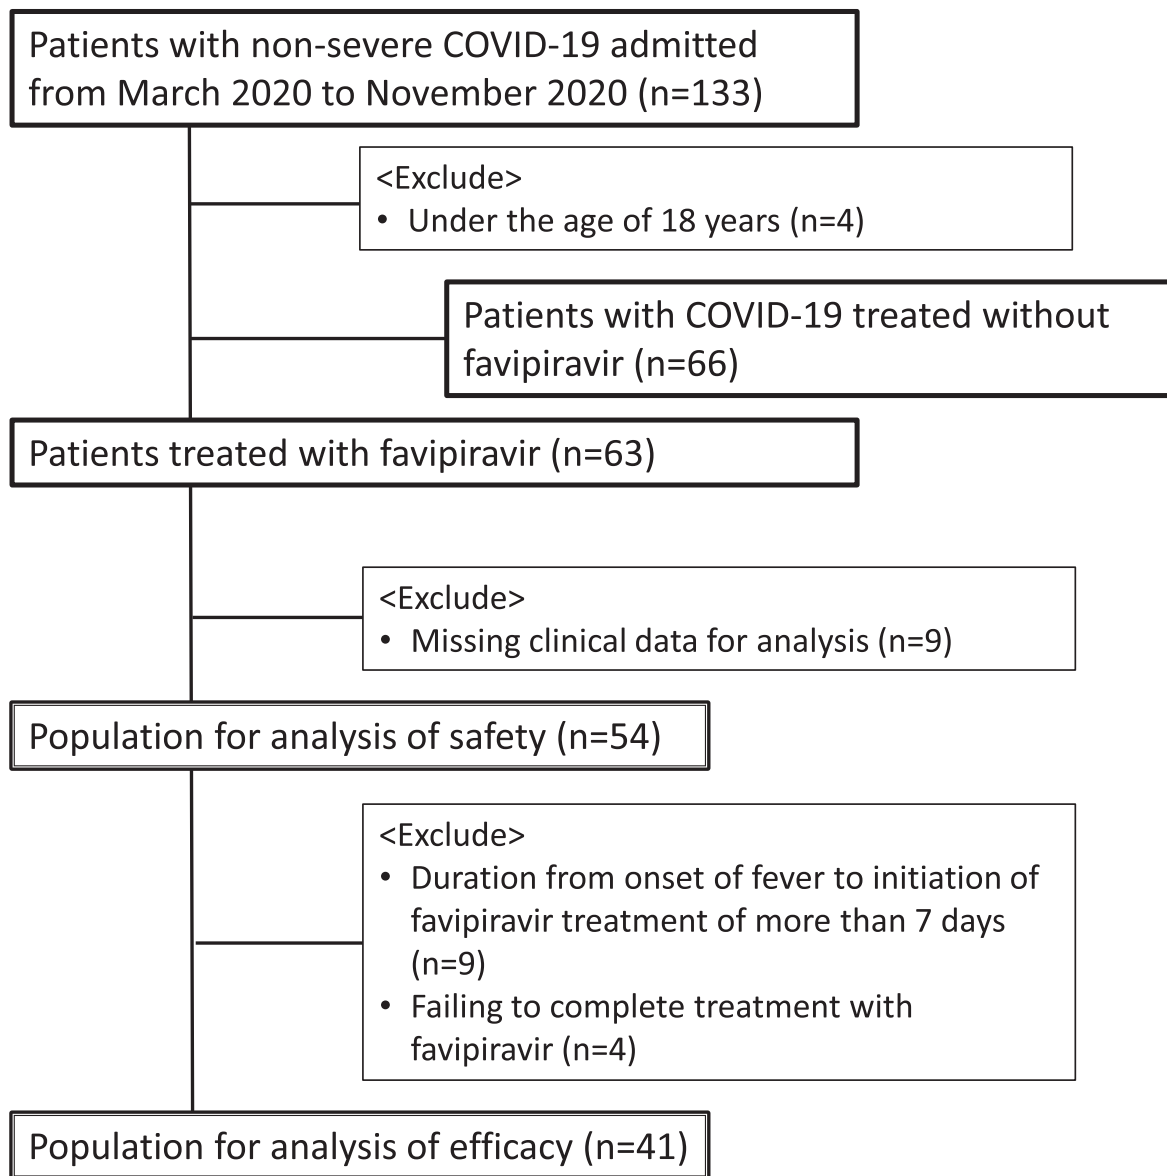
Patients with non-severe COVID-19 admitted from March 2020 to November 2020 (n=133)

<Exclude>
• Under the age of 18 years (n=4)

Patients with COVID-19 treated without favipiravir (n=66)

Patients treated with favipiravir (n=63)

<Exclude>
• Missing clinical data for analysis (n=9)

Population for analysis of safety (n=54)

<Exclude>
• Duration from onset of fever to initiation of favipiravir treatment of more than 7 days (n=9)
• Failing to complete treatment with favipiravir (n=4)

Population for analysis of efficacy (n=41)